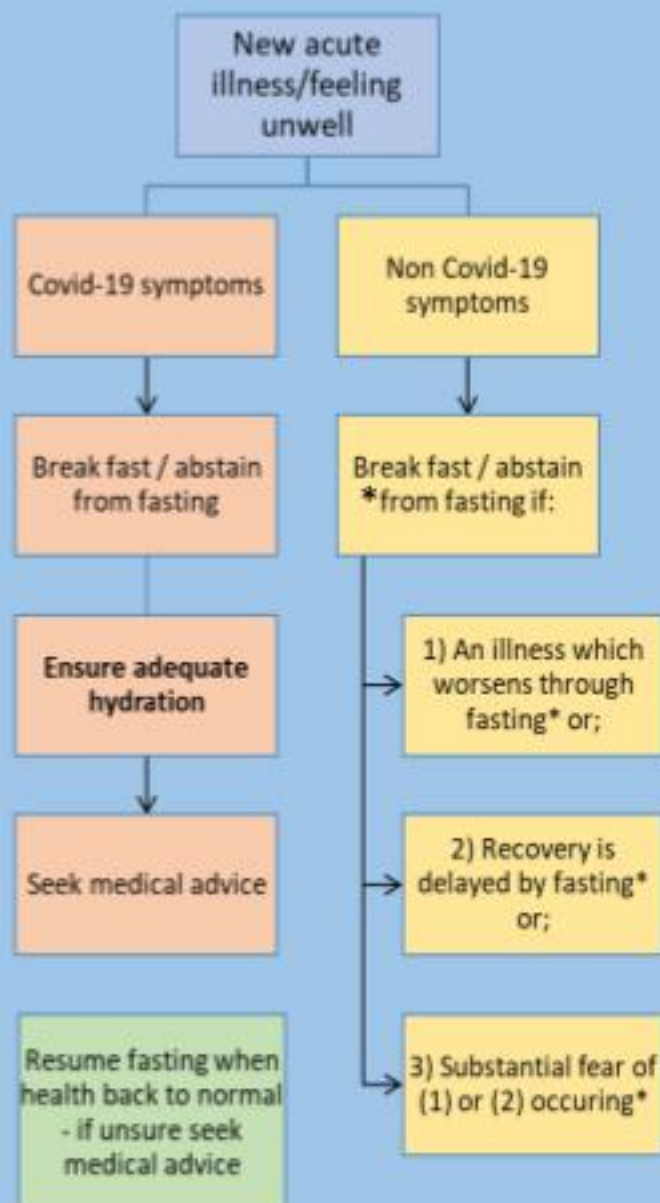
New acute illness/feeling unwell

Covid-19 symptoms

Break fast / abstain from fasting

Ensure adequate hydration

Seek medical advice

Resume fasting when health back to normal - if unsure seek medical advice

Non Covid-19 symptoms

Break fast / abstain *from fasting if:

1) An illness which worsens through fasting* or;

2) Recovery is delayed by fasting* or;

3) Substantial fear of (1) or (2) occuring*